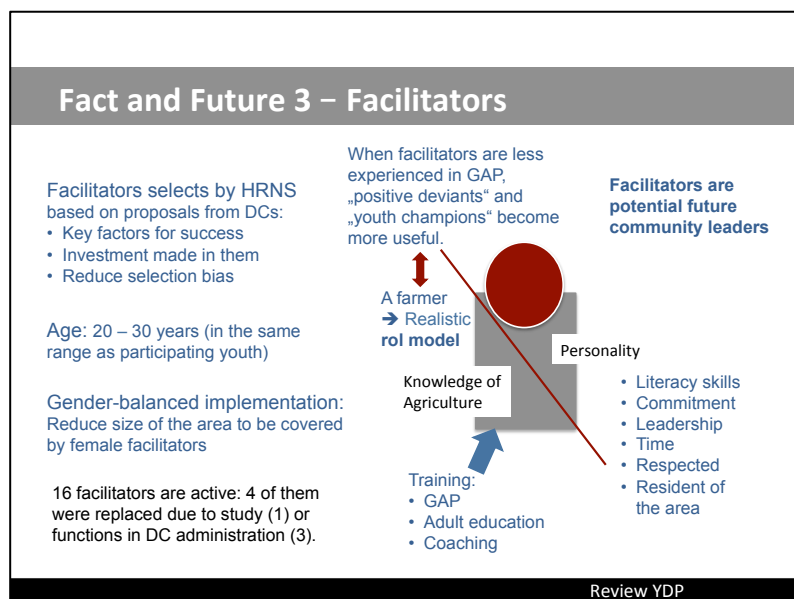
Fact and Future 3 – Facilitators

Facilitators selects by HRNS based on proposals from DCs:
• Key factors for success
• Investment made in them
• Reduce selection bias

Age: 20 – 30 years (in the same range as participating youth)

Gender-balanced implementation: Reduce size of the area to be covered by female facilitators

16 facilitators are active: 4 of them were replaced due to study (1) or functions in DC administration (3).

When facilitators are less experienced in GAP, „positive deviants“ and „youth champions“ become more useful.

A farmer
➔ Realistic rol model

Personality

Knowledge of Agriculture

Training:
• GAP
• Adult education
• Coaching

Facilitators are potential future community leaders

• Literacy skills
• Commitment
• Leadership
• Time
• Respected
• Resident of the area

Review YDP